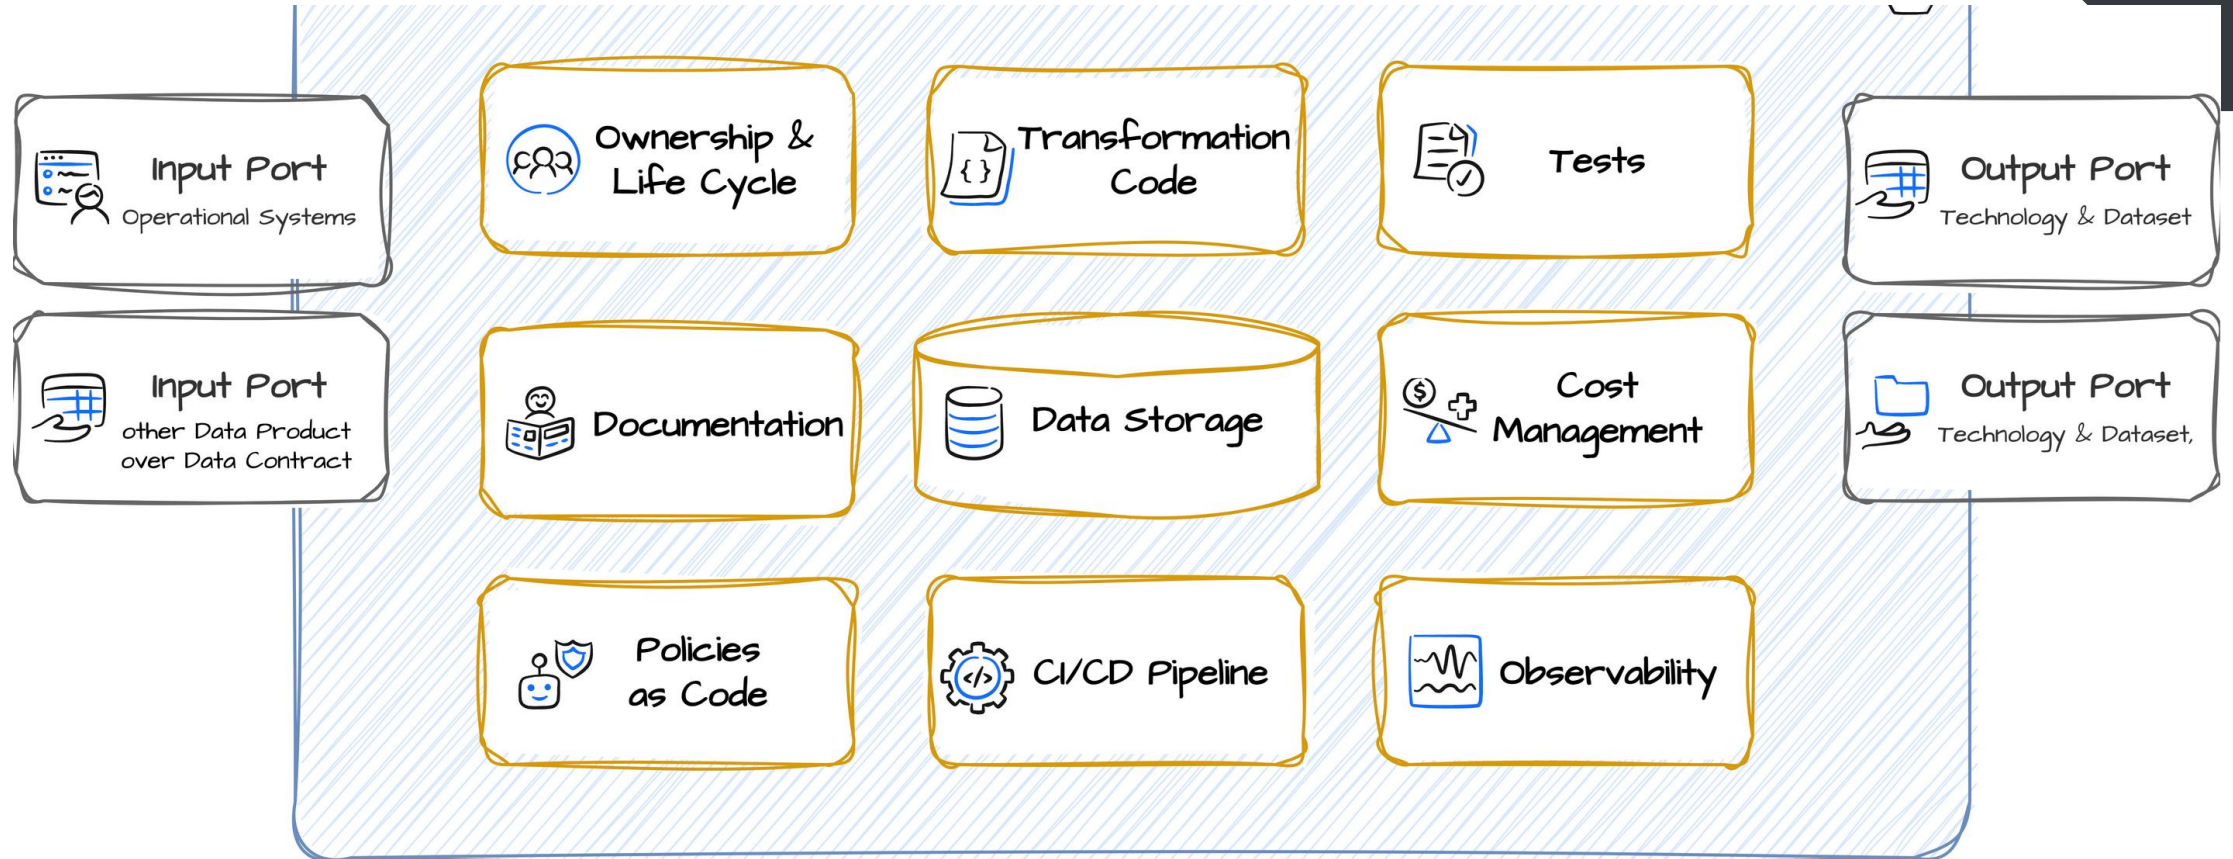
Input Port
Operational Systems

Ownership & Life Cycle

Transformation Code

Tests

Output Port
Technology & Dataset

Input Port
other Data Product over Data Contract

Documentation

Data Storage

Cost Management

Output Port
Technology & Dataset,

Policies as Code

CI/CD Pipeline

Observability